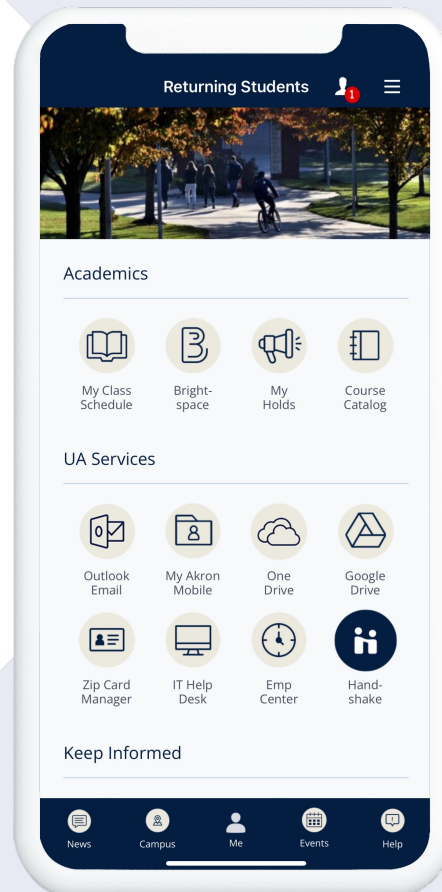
Returning Students 1

Academics

My Class Schedule
Brightspace
My Holds
Course Catalog

UA Services

Outlook Email
My Akron Mobile
One Drive
Google Drive
Zip Card Manager
IT Help Desk
Emp Center
Handshake

Keep Informed

News
Campus
Me
Events
Help